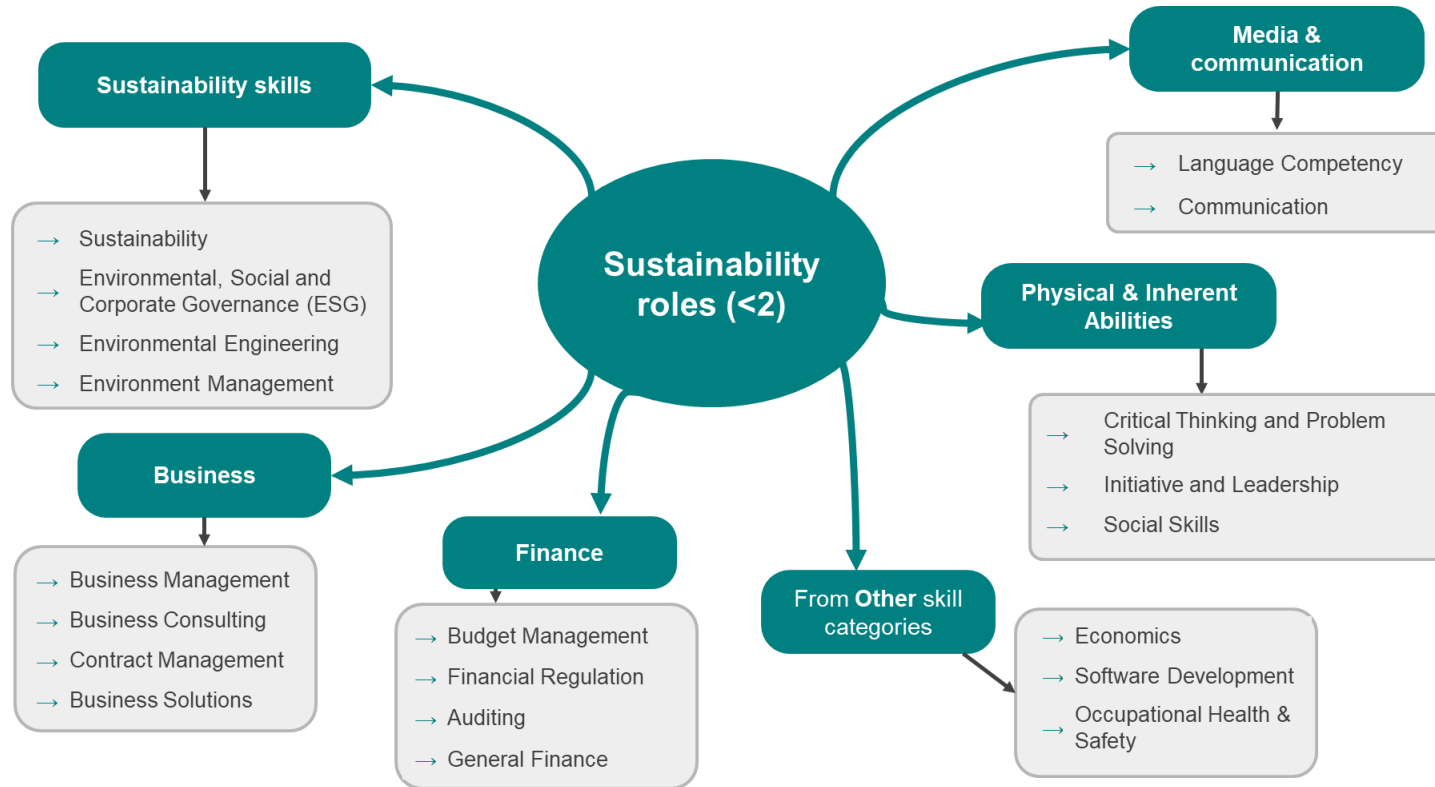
Sustainability roles (<2)

Sustainability skills

→ Sustainability
→ Environmental, Social and Corporate Governance (ESG)
→ Environmental Engineering
→ Environment Management

Media & communication

→ Language Competency
→ Communication

Physical & Inherent Abilities

→ Critical Thinking and Problem Solving
→ Initiative and Leadership
→ Social Skills

Business

→ Business Management
→ Business Consulting
→ Contract Management
→ Business Solutions

Finance

→ Budget Management
→ Financial Regulation
→ Auditing
→ General Finance

From **Other** skill categories

→ Economics
→ Software Development
→ Occupational Health & Safety